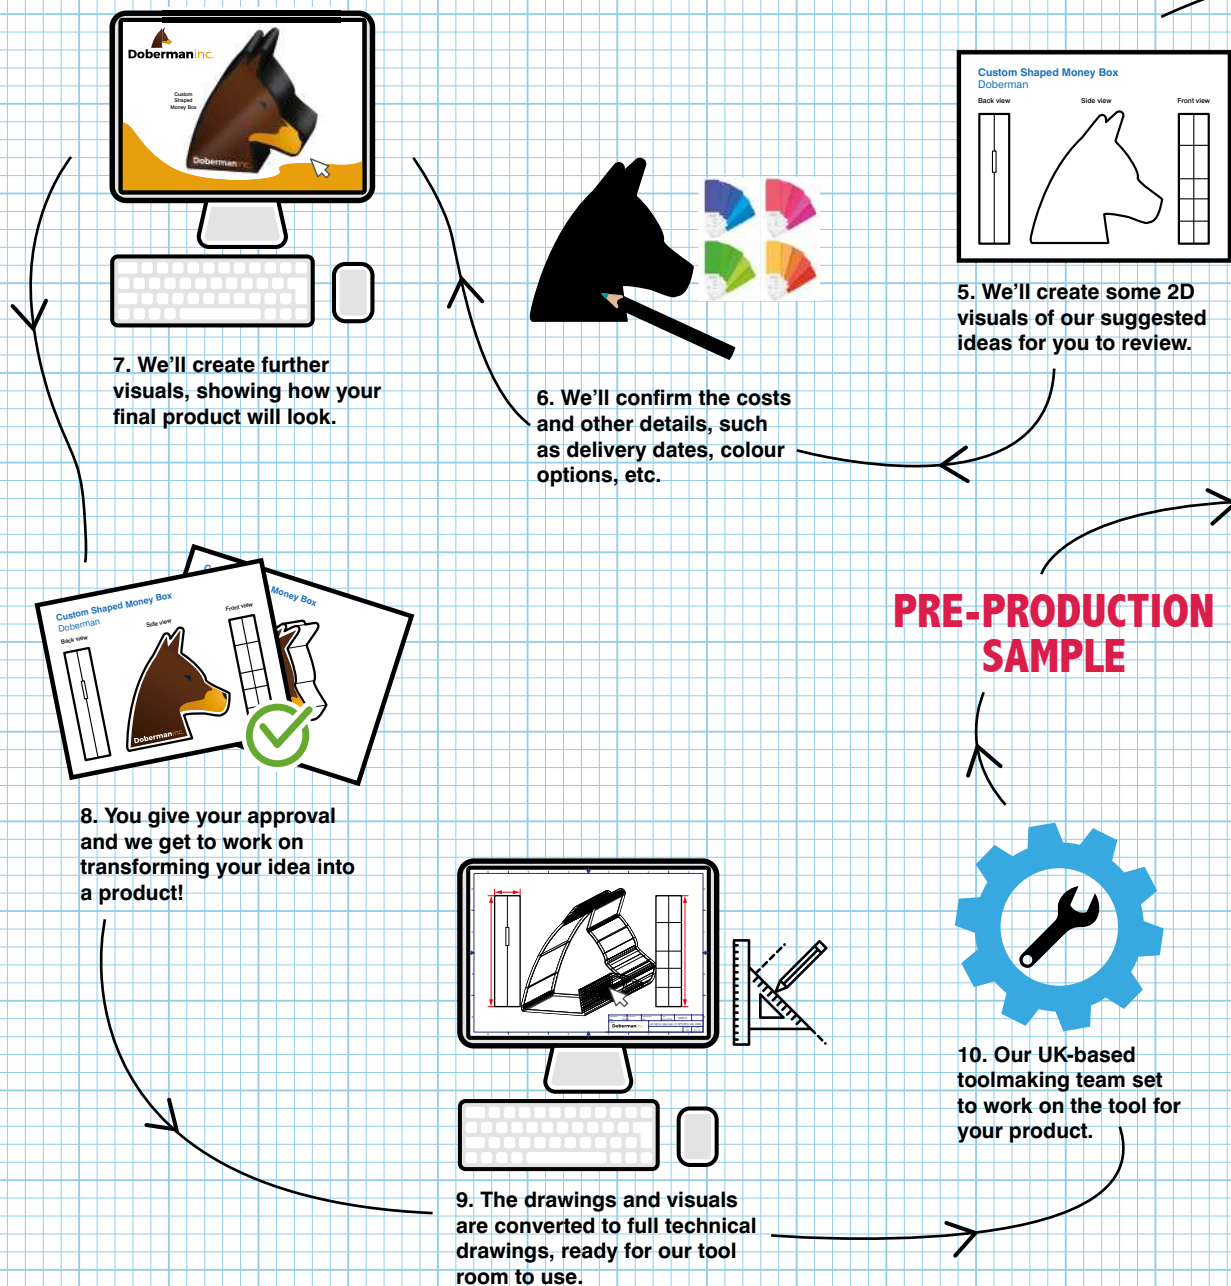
Dobermaninc.

Custom Shaped Money Box

Dobermaninc.

Custom Shaped Money Box
Doberman
Back view
Side view
Front view

5. We'll create some 2D visuals of our suggested ideas for you to review.

7. We'll create further visuals, showing how your final product will look.

6. We'll confirm the costs and other details, such as delivery dates, colour options, etc.

PRE-PRODUCTION SAMPLE

Custom Shaped Money Box
Doberman
Back view
Side view
Front view
Dobermaninc.

Money Box

8. You give your approval and we get to work on transforming your idea into a product!

Dobermaninc.

10. Our UK-based toolmaking team set to work on the tool for your product.

9. The drawings and visuals are converted to full technical drawings, ready for our tool room to use.